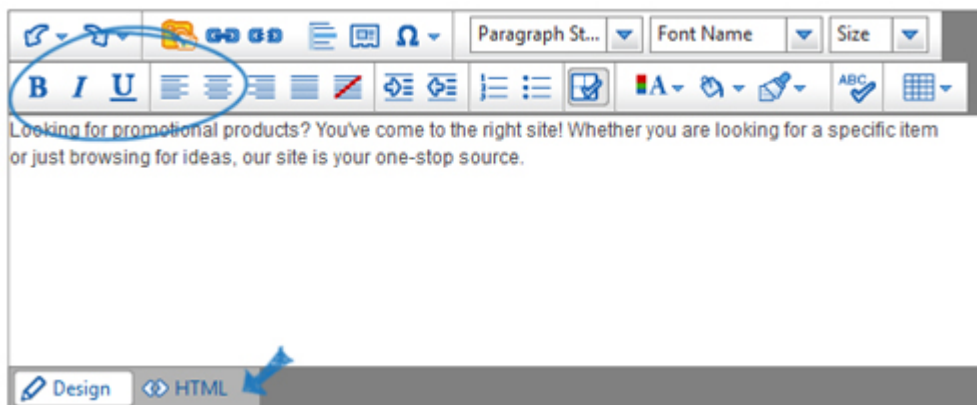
Ω Paragraph St... Font Name Size

B I U A ABC

Looking for promotional products? You've come to the right site! Whether you are looking for a specific item or just browsing for ideas, our site is your one-stop source.

Design HTML